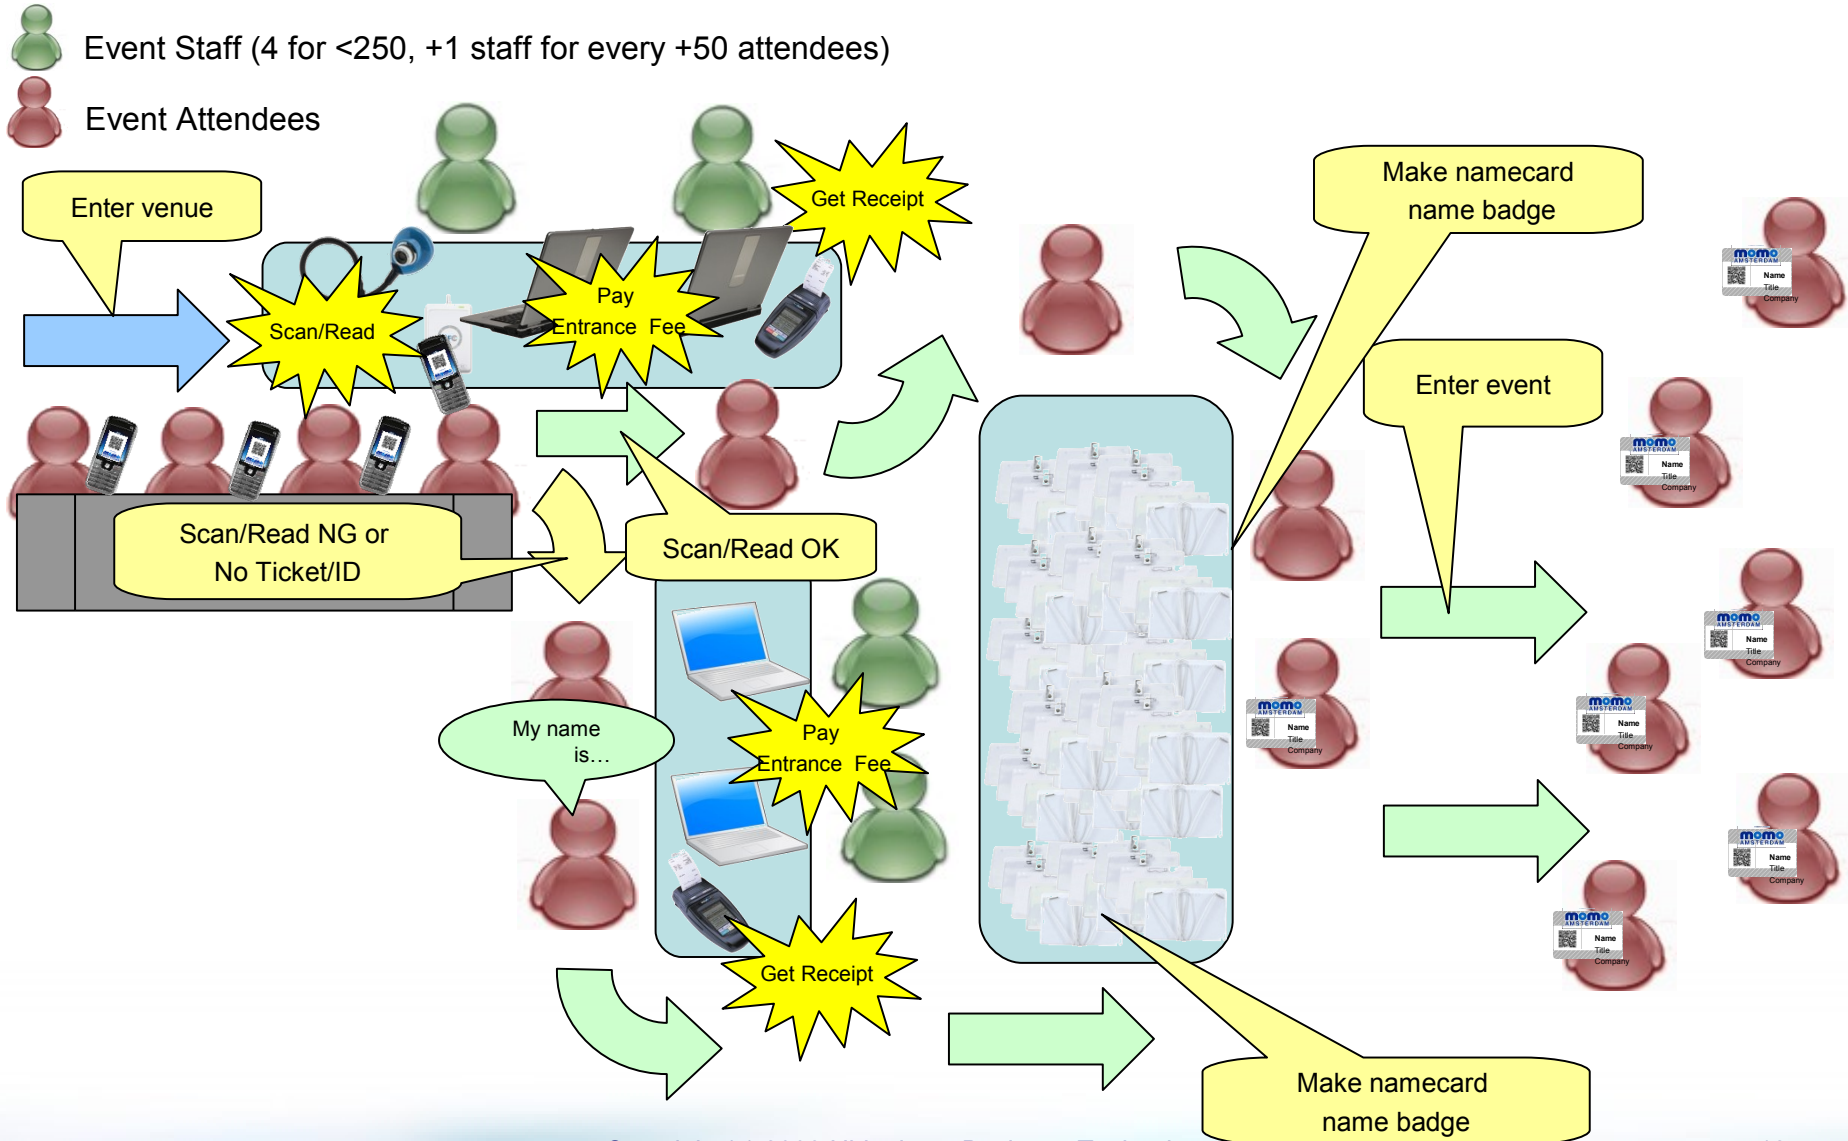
Event Staff (4 for <250, +1 staff for every +50 attendees)

Event Attendees

Enter venue

Scan/Read

Pay Entrance Fee

Get Receipt

Make namecard name badge

Enter event

Scan/Read NG or No Ticket/ID

Scan/Read OK

My name is…

Pay Entrance Fee

Get Receipt

Make namecard name badge

momo AMSTERDAM Name Title Company

momo AMSTERDAM Name Title Company

momo AMSTERDAM Name Title Company

momo AMSTERDAM Name Title Company

momo AMSTERDAM Name Title Company

momo AMSTERDAM Name Title Company

momo AMSTERDAM Name Title Company

momo AMSTERDAM Name Title Company

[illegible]